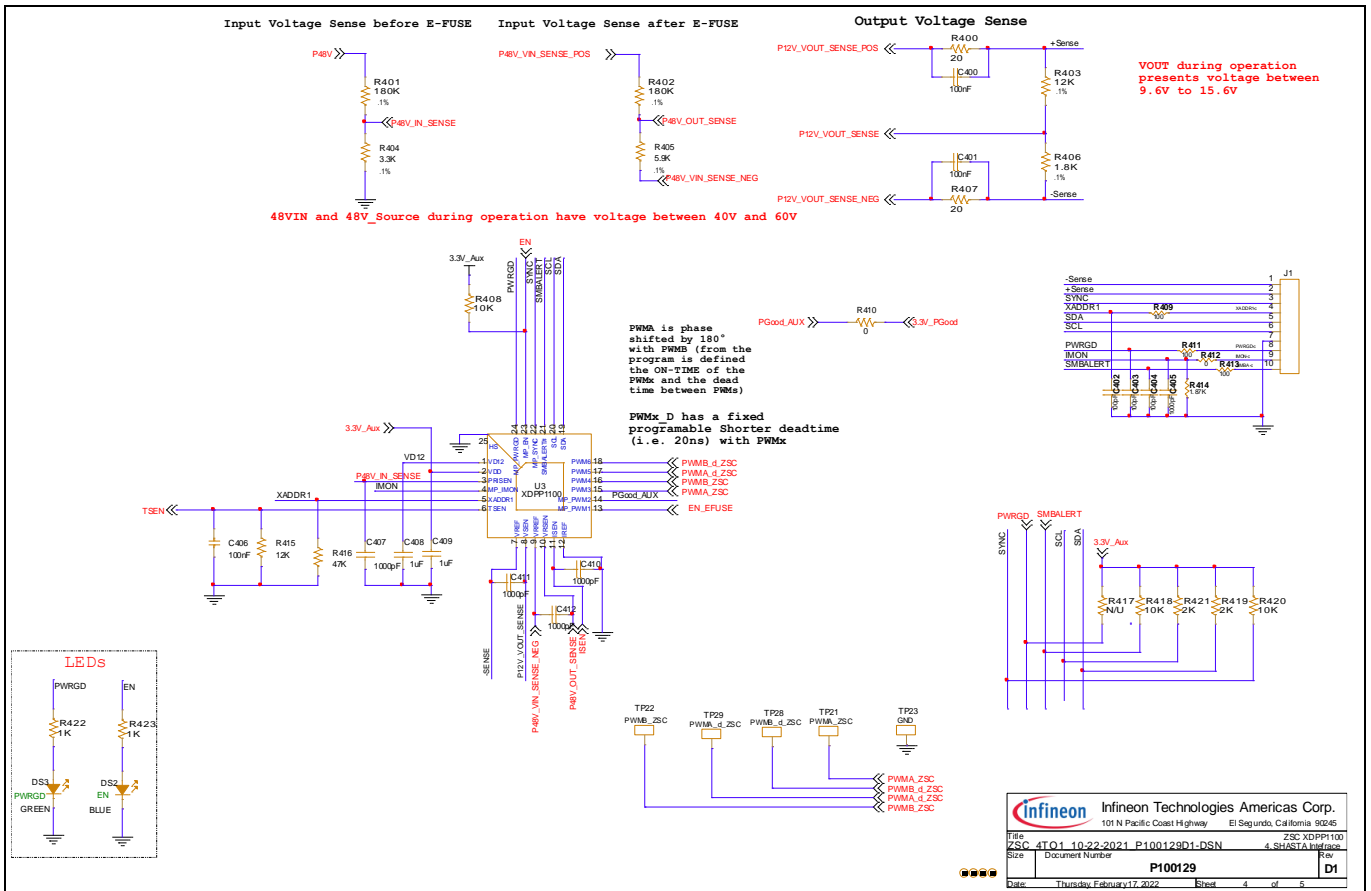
Input Voltage Sense before E-FUSE

Input Voltage Sense after E-FUSE

Output Voltage Sense

P48V
R401
180K
.1%
P48V_IN_SENSE
R404
3.3K
.1%

P48V_VIN_SENSE_POS
R402
180K
.1%
P48V_OUT_SENSE
R405
5.9K
.1%
P48V_VIN_SENSE_NEG

P12V_VOUT_SENSE_POS
R400
20
C400
100nF
+Sense
R403
12K
.1%
P12V_VOUT_SENSE
C401
100nF
R406
1.8K
.1%
P12V_VOUT_SENSE_NEG
R407
20
-Sense

VOUT during operation presents voltage between 9.6V to 15.6V

48VIN and 48V_Source during operation have voltage between 40V and 60V

EN
3.3V_Aux
PWRGD
SYNC
SMBALERT
SCL
SDA
R408
10K

PGood_AUX
R410
0
3.3V_PGood

PWMA is phase shifted by 180° with PWMB (from the program is defined the ON-TIME of the PWMx and the dead time between PWMs)

PWMx_D has a fixed programable Shorter deadtime (i.e. 20ns) with PWMx

3.3V_Aux
25
HS
24 23 22 21 20 19
MP_PWRGD
MP_EN
MP_SYNC
MP_SMBALERT
SCL
SDA
VD12
1 VD12
2 VDD
3 PRISEN
4 MP_IMON
5 XADDR1
6 TSEN
P48V_IN_SENSE
IMON
XADDR1
U3
XDPP1100
PWM6 18
PWM5 17
PWM4 16
PWM3 15
MP_PWM2 14
MP_PWM1 13
PWMB_d_ZSC
PWMA_d_ZSC
PWMB_ZSC
PWMA_ZSC
PGood_AUX
EN_EFUSE
VREF VSEN BVREF BSEN ISEN IREF
7 8 9 10 11 12
TSEN
C406
100nF
R415
12K
R416
47K
C407
1000pF
C408
1uF
C409
1uF
C411
1000pF
C410
1000pF
C412
1000pF
-SENSE
P12V_VOUT_SENSE
P48V_VIN_SENSE_NEG
P48V_OUT_SENSE
ISEN

J1
-Sense 1
+Sense 2
SYNC 3
XADDR1 4
SDA 5
SCL 6
7
PWRGD 8
IMON 9
SMBALERT 10
R409
100
XADDR1
R411
100
PWRGD
R412
0
IMON
R413
100
SMBA
C402
10pF
C403
10pF
C404
10pF
C405
100pF
R414
1.87K

PWRGD
SMBALERT
SYNC
SCL
SDA
3.3V_Aux
R417
N/U
R418
10K
R421
2K
R419
2K
R420
10K

LEDs
PWRGD
R422
1K
DS3
PWRGD
GREEN
EN
R423
1K
DS2
EN
BLUE

TP22
PWMB_ZSC
TP29
PWMA_d_ZSC
TP28
PWMB_d_ZSC
TP21
PWMA_ZSC
TP23
GND
PWMA_ZSC
PWMB_d_ZSC
PWMA_d_ZSC
PWMB_ZSC

infineon
Infineon Technologies Americas Corp.
101 N Pacific Coast Highway El Segundo, California 90245
Title
ZSC XDPP1100
ZSC_4TO1_10-22-2021_P100129D1-DSN
4. SHASTA Inteface
Size Document Number Rev
P100129
D1
Date: Thursday, February 17, 2022 Sheet 4 of 5